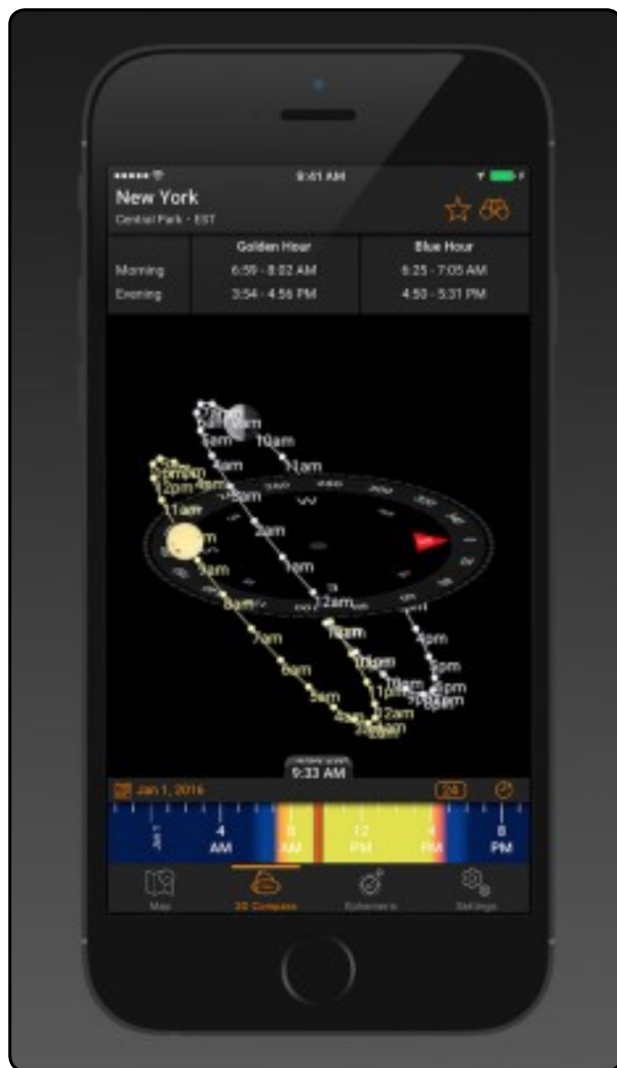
9:41 AM

New York
Central Park · EST

| | Golden Hour | Blue Hour |
|---|---|---|
| Morning | 6:59 - 8:02 AM | 6:25 - 7:05 AM |
| Evening | 3:54 - 4:56 PM | 4:50 - 5:31 PM |

9am
10am
11am
1pm
2pm
3pm
4pm
5pm
6pm
7pm
8pm
9pm
11am
12pm
1am
2am
3am
4am
12am
10pm
11pm

9:33 AM

Jan 1, 2016
24

Jan 1
4 AM
8 AM
12 PM
4 PM
8 PM

Map
3D Compass
Ephemeris
Settings